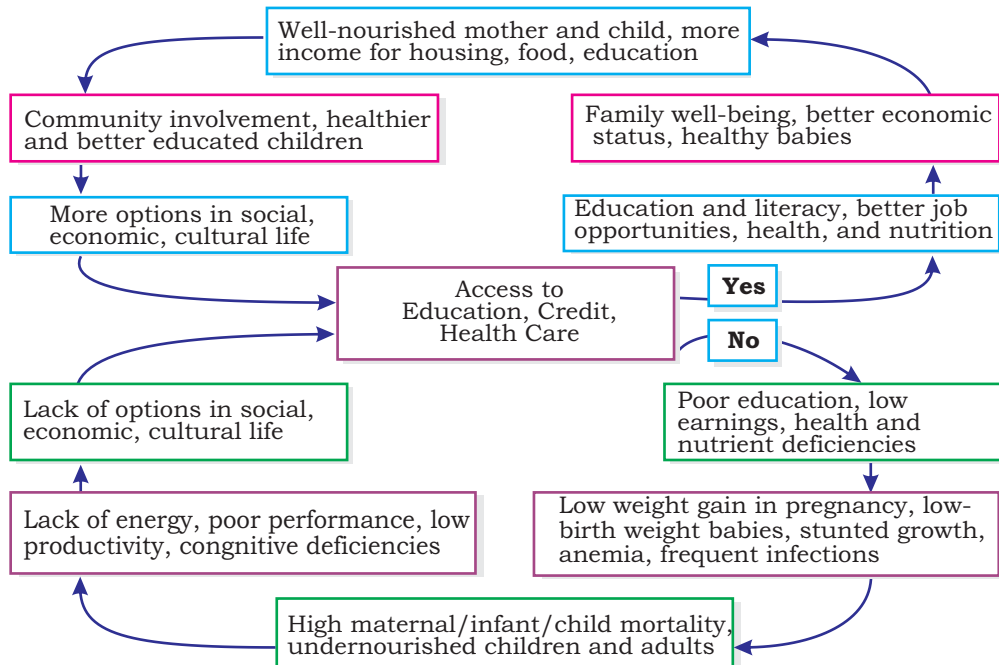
Well-nourished mother and child, more income for housing, food, education

Community involvement, healthier and better educated children

More options in social, economic, cultural life

Family well-being, better economic status, healthy babies

Education and literacy, better job opportunities, health, and nutrition

Access to Education, Credit, Health Care

Yes

No

Lack of options in social, economic, cultural life

Poor education, low earnings, health and nutrient deficiencies

Lack of energy, poor performance, low productivity, congnitive deficiencies

Low weight gain in pregnancy, low-birth weight babies, stunted growth, anemia, frequent infections

High maternal/infant/child mortality, undernourished children and adults